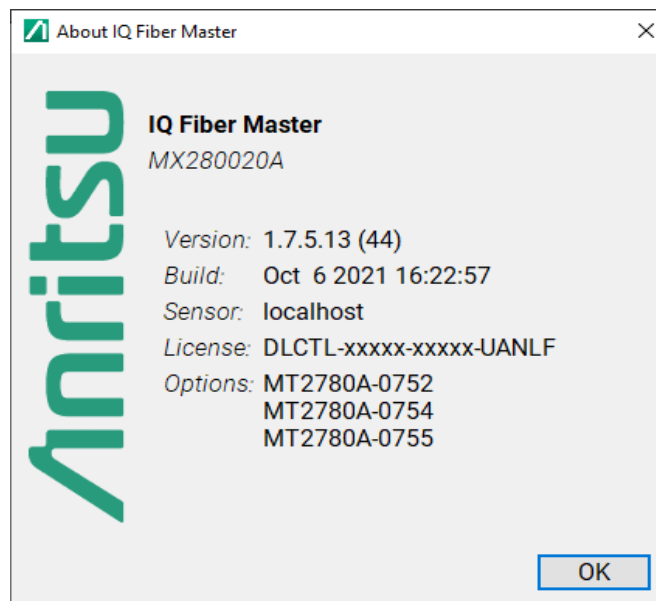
About IQ Fiber Master

X

Anritsu

IQ Fiber Master
MX280020A

| | |
|---|---|
| Version: | 1.7.5.13 (44) |
| Build: | Oct 6 2021 16:22:57 |
| Sensor: | localhost |
| License: | DLCTL-xxxxx-xxxxx-UANLF |
| Options: | MT2780A-0752<br>MT2780A-0754<br>MT2780A-0755 |

OK